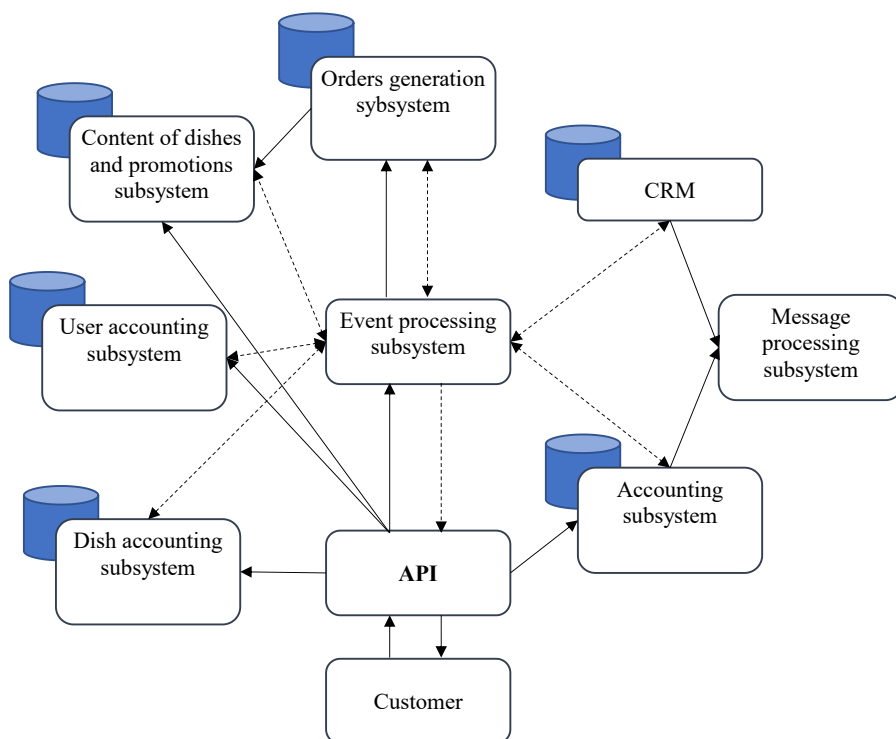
Orders generation sybsystem

Content of dishes and promotions subsystem

CRM

User accounting subsystem

Event processing subsystem

Message processing subsystem

Accounting subsystem

Dish accounting subsystem

API

Customer